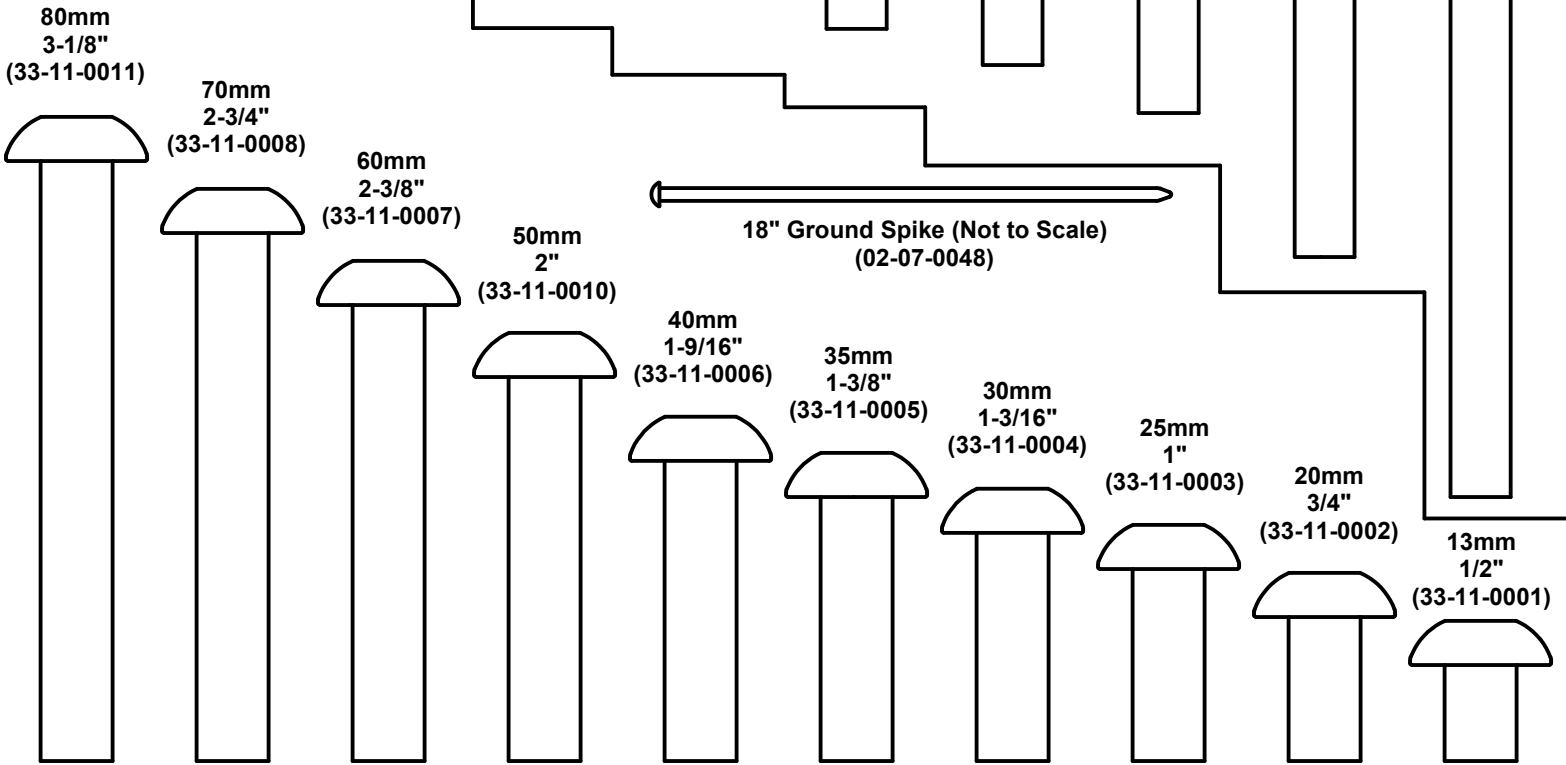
80mm
3-1/8"
(33-11-0011)

70mm
2-3/4"
(33-11-0008)

60mm
2-3/8"
(33-11-0007)

50mm
2"
(33-11-0010)

18" Ground Spike (Not to Scale)
(02-07-0048)

40mm
1-9/16"
(33-11-0006)

35mm
1-3/8"
(33-11-0005)

30mm
1-3/16"
(33-11-0004)

25mm
1"
(33-11-0003)

20mm
3/4"
(33-11-0002)

13mm
1/2"
(33-11-0001)